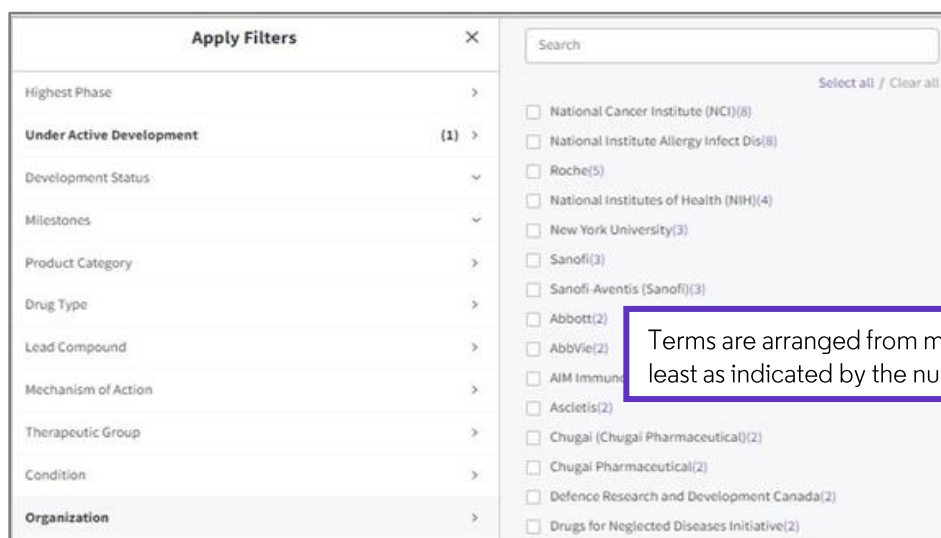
Apply Filters ×

Highest Phase >

Under Active Development (1) >

Development Status

Milestones

Product Category >

Drug Type >

Lead Compound >

Mechanism of Action >

Therapeutic Group >

Condition >

Organization >

Search

Select all / Clear all

National Cancer Institute (NCI)(8)

National Institute Allergy Infect Dis(8)

Roche(5)

National Institutes of Health (NIH)(4)

New York University(3)

Sanofi(3)

Sanofi-Aventis (Sanofi)(3)

Abbott(2)

AbbVie(2)

AIM Immuno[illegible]

Ascletis(2)

Chugai (Chugai Pharmaceutical)(2)

Chugai Pharmaceutical(2)

Defence Research and Development Canada(2)

Drugs for Neglected Diseases Initiative(2)

Terms are arranged from m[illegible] least as indicated by the nu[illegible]